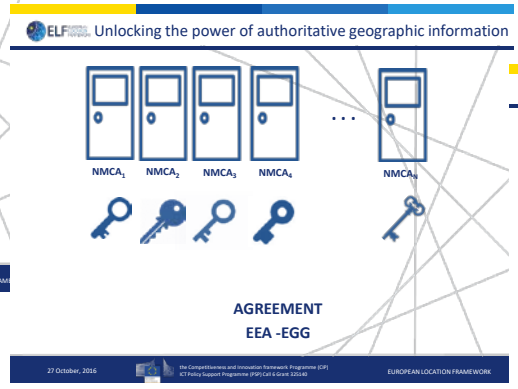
ELF Unlocking the power of authoritative geographic information

NMCA$_1$ NMCA$_2$ NMCA$_3$ NMCA$_4$ . . . NMCA$_N$

AGREEMENT
EEA -EGG

27 October, 2016

the Competitiveness and Innovation framework Programme (CIP) ICT Policy Support Programme (PSP) Call 6 Grant 325140

EUROPEAN LOCATION FRAMEWORK